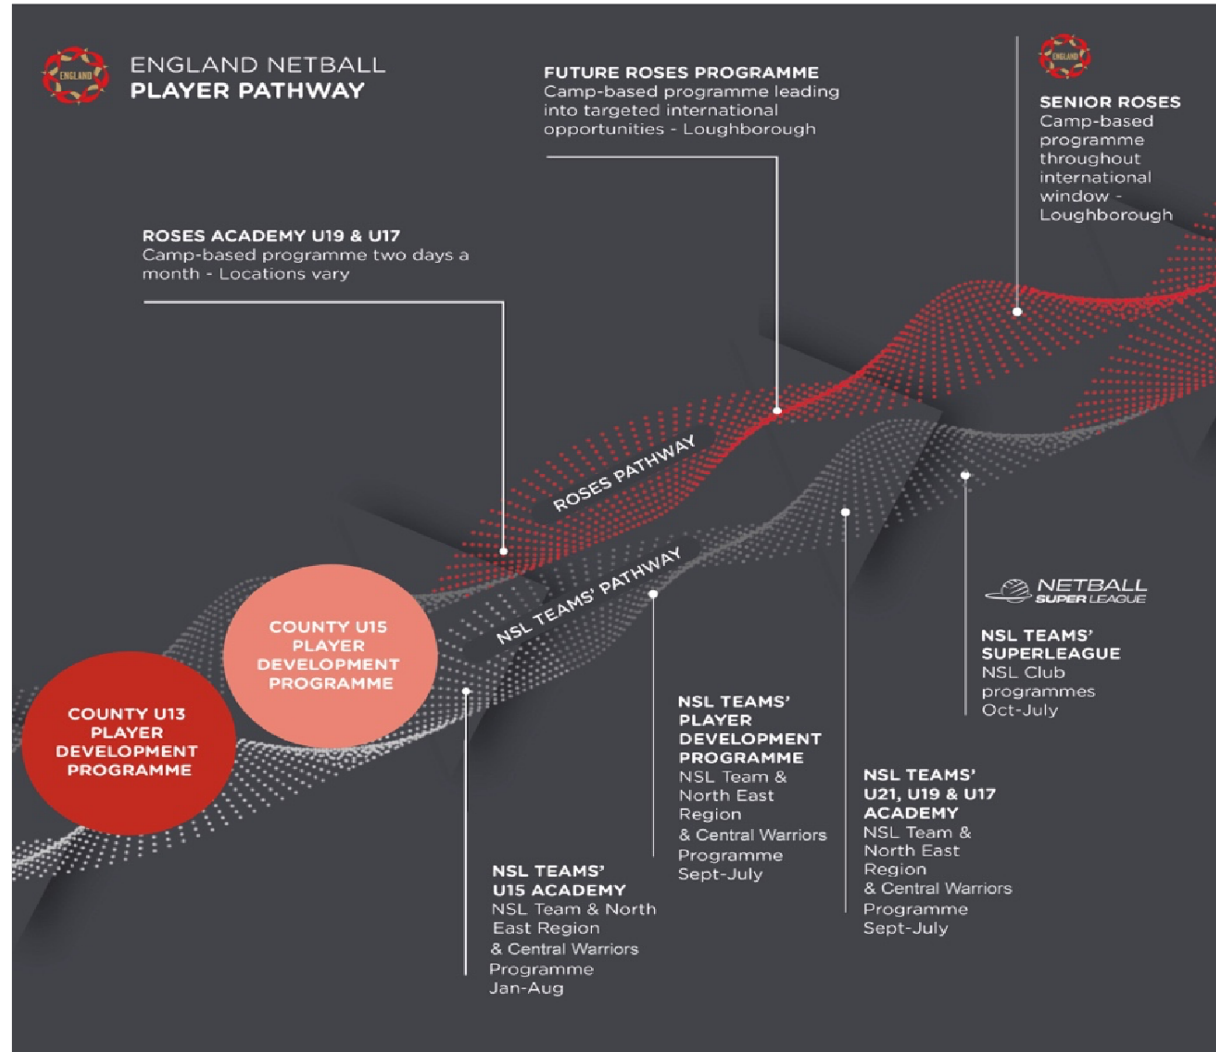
ENGLAND

ENGLAND NETBALL
PLAYER PATHWAY

FUTURE ROSES PROGRAMME
Camp-based programme leading into targeted international opportunities - Loughborough

ENGLAND

SENIOR ROSES
Camp-based programme throughout international window - Loughborough

ROSES ACADEMY U19 & U17
Camp-based programme two days a month - Locations vary

ROSES PATHWAY

NSL TEAMS' PATHWAY

COUNTY U15 PLAYER DEVELOPMENT PROGRAMME

COUNTY U13 PLAYER DEVELOPMENT PROGRAMME

NETBALL SUPER LEAGUE

NSL TEAMS' SUPERLEAGUE
NSL Club programmes
Oct-July

NSL TEAMS' PLAYER DEVELOPMENT PROGRAMME
NSL Team & North East Region & Central Warriors Programme
Sept-July

NSL TEAMS' U21, U19 & U17 ACADEMY
NSL Team & North East Region & Central Warriors Programme
Sept-July

NSL TEAMS' U15 ACADEMY
NSL Team & North East Region & Central Warriors Programme
Jan-Aug